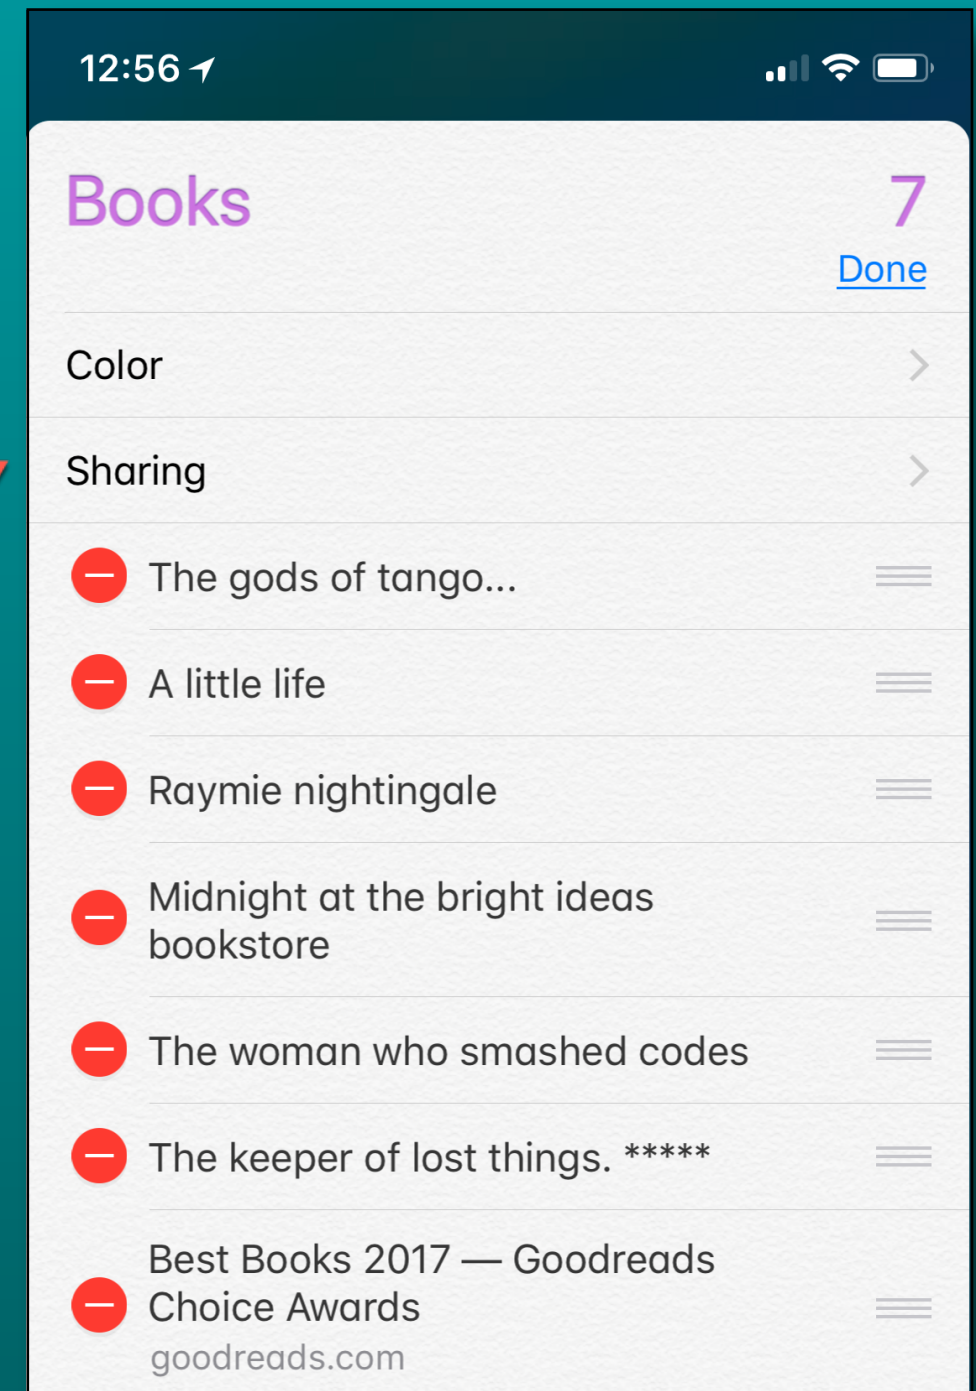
12:56

Books

7

Done

Color

Sharing

The gods of tango...

A little life

Raymie nightingale

Midnight at the bright ideas bookstore

The woman who smashed codes

The keeper of lost things. *****

Best Books 2017 — Goodreads Choice Awards
goodreads.com